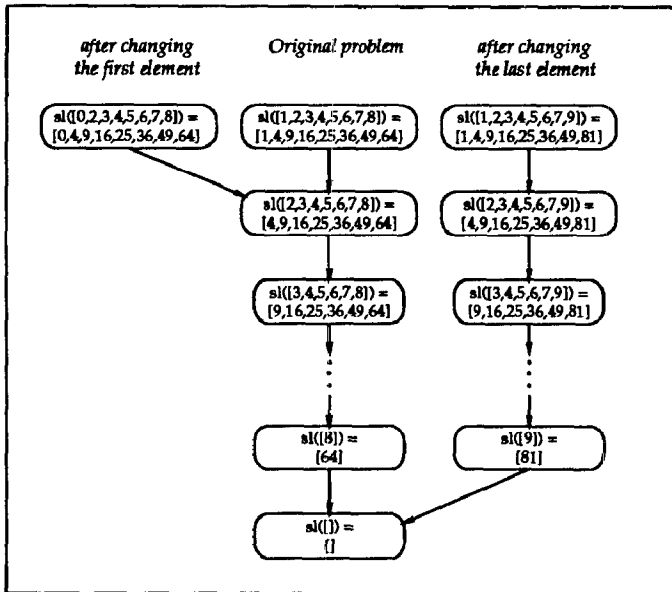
after changing the first element

Original problem

after changing the last element

sl([0,2,3,4,5,6,7,8]) = [0,4,9,16,25,36,49,64]

sl([1,2,3,4,5,6,7,8]) = [1,4,9,16,25,36,49,64]

sl([1,2,3,4,5,6,7,9]) = [1,4,9,16,25,36,49,81]

sl([2,3,4,5,6,7,8]) = [4,9,16,25,36,49,64]

sl([2,3,4,5,6,7,9]) = [4,9,16,25,36,49,81]

sl([3,4,5,6,7,8]) = [9,16,25,36,49,64]

sl([3,4,5,6,7,9]) = [9,16,25,36,49,81]

sl([8]) = [64]

sl([9]) = [81]

sl([]) = []